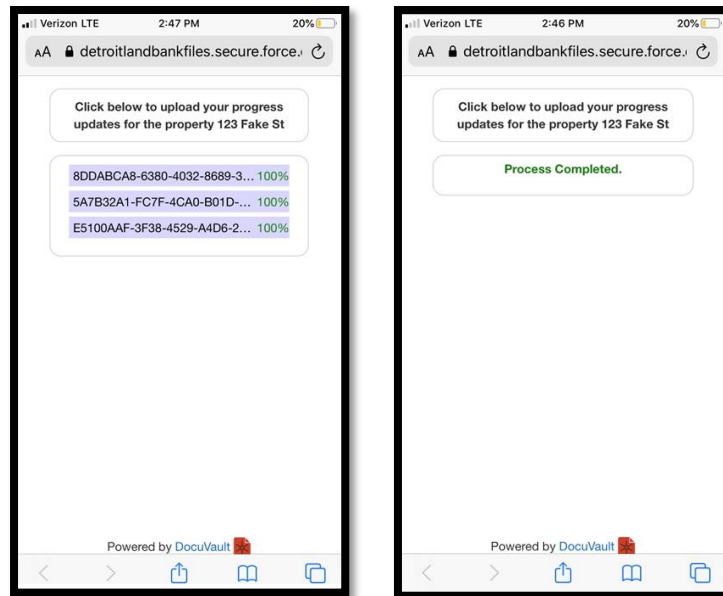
Verizon LTE 2:47 PM 20%

AA detroitlandbankfiles.secure.force.

Click below to upload your progress updates for the property 123 Fake St

8DDABCA8-6380-4032-8689-3... 100%

5A7B32A1-FC7F-4CA0-B01D-... 100%

E5100AAF-3F38-4529-A4D6-2... 100%

Powered by DocuVault

Verizon LTE 2:46 PM 20%

AA detroitlandbankfiles.secure.force.

Click below to upload your progress updates for the property 123 Fake St

Process Completed.

Powered by DocuVault